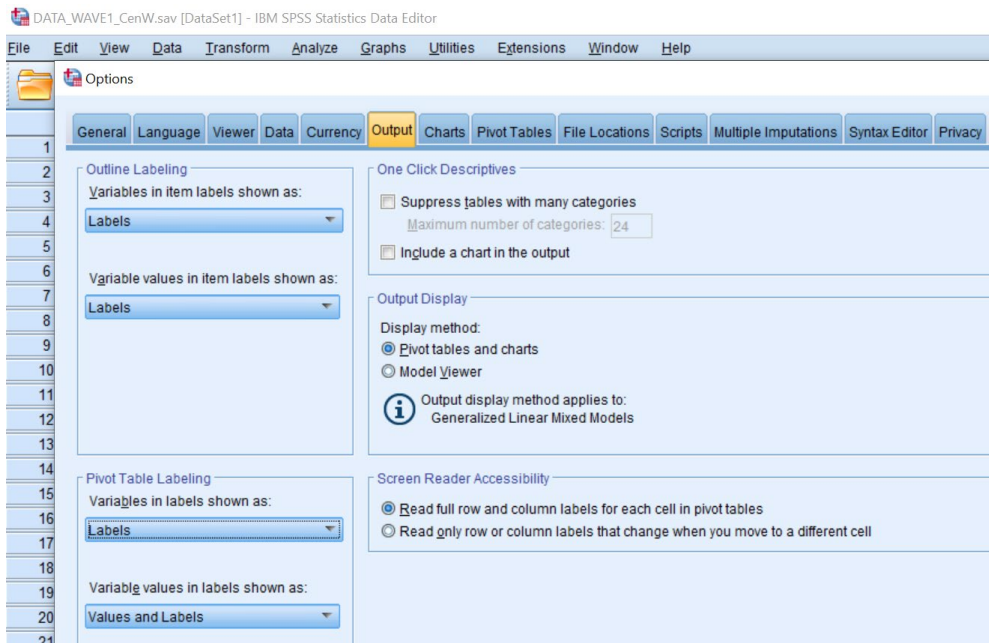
DATA_WAVE1_CenW.sav [DataSet1] - IBM SPSS Statistics Data Editor

File Edit View Data Transform Analyze Graphs Utilities Extensions Window Help

Options

General Language Viewer Data Currency Output Charts Pivot Tables File Locations Scripts Multiple Imputations Syntax Editor Privacy

1
2
3
4
5
6
7
8
9
10
11
12
13
14
15
16
17
18
19
20
21

Outline Labeling
Variables in item labels shown as:
Labels

Variable values in item labels shown as:
Labels

One Click Descriptives
Suppress tables with many categories
Maximum number of categories: 24
Include a chart in the output

Output Display
Display method:
Pivot tables and charts
Model Viewer
Output display method applies to:
Generalized Linear Mixed Models

Pivot Table Labeling
Variables in labels shown as:
Labels

Variable values in labels shown as:
Values and Labels

Screen Reader Accessibility
Read full row and column labels for each cell in pivot tables
Read only row or column labels that change when you move to a different cell